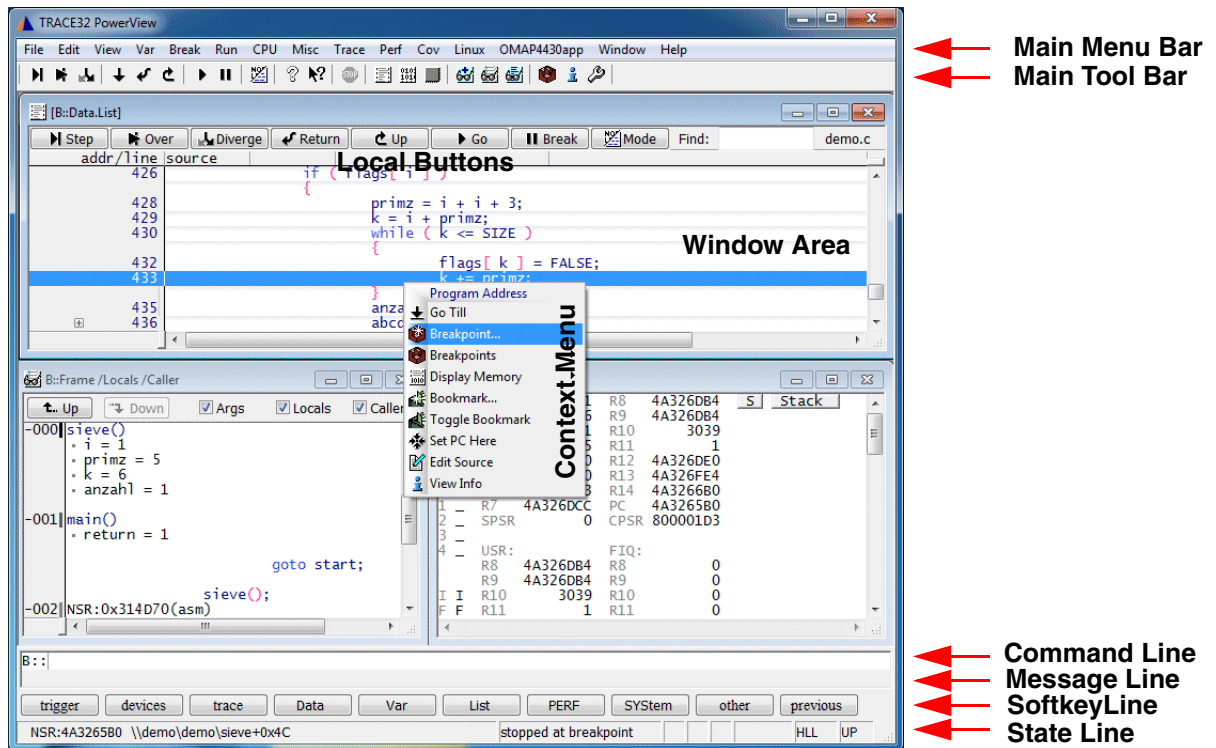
TRACE32 PowerView

File Edit View Var Break Run CPU Misc Trace Perf Cov Linux OMAP4430app Window Help

Main Menu Bar
Main Tool Bar

[B::Data.List]

Step Over Diverge Return Up Go Break Mode Find: demo.c

addr/line source

Local Buttons

426 if ( flags[ i ] )
{
428 primz = i + i + 3;
429 k = i + primz;
430 while ( k <= SIZE )
{
432 flags[ k ] = FALSE;
433 k += primz;
}
435 anza
436 abcd

Window Area

Program Address
Go Till
Breakpoint...
Breakpoints
Display Memory
Bookmark...
Toggle Bookmark
Set PC Here
Edit Source
View Info

Context Menu

B::Frame /Locals /Caller

Up Down Args Locals Caller

-000 sieve()
i = 1
primz = 5
k = 6
anzahl = 1

-001 main()
return = 1

goto start;

sieve();

-002 NSR:0x314D70(asm)

R8 4A326DB4 S Stack
R9 4A326DB4
R10 3039
R11 1
R12 4A326DE0
R13 4A326FE4
R14 4A3266B0
1 _ R7 4A326DCC PC 4A3265B0
2 _ SPSR 0 CPSR 800001D3
3 _
4 _ USR: FIQ:
R8 4A326DB4 R8 0
R9 4A326DB4 R9 0
I I R10 3039 R10 0
F F R11 1 R11 0

B::

Command Line
Message Line
SoftkeyLine
State Line

trigger devices trace Data Var List PERF SYStem other previous

NSR:4A3265B0 \\demo\demo\sieve+0x4C stopped at breakpoint HLL UP